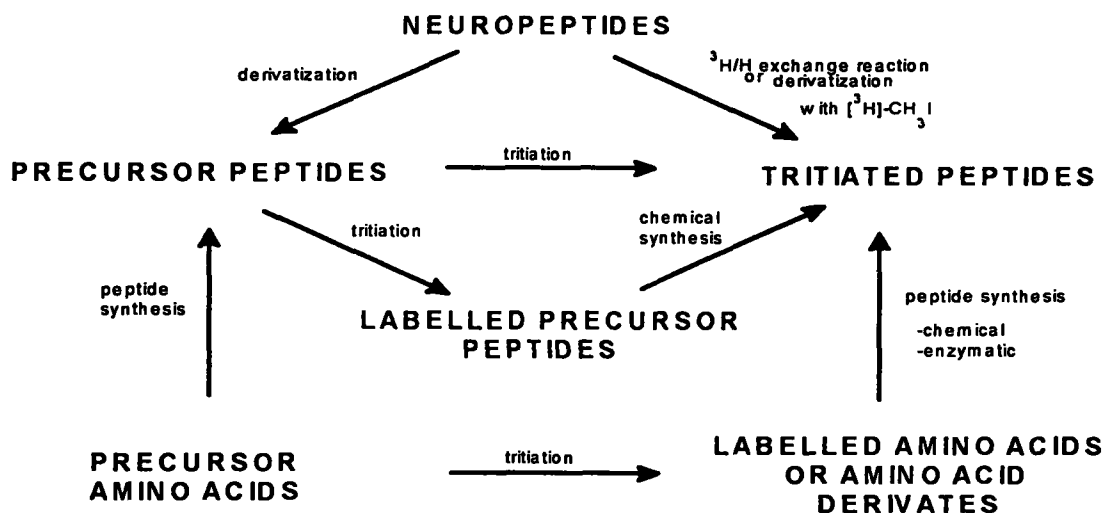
NEUROPEPTIDES

derivatization

$^{3}$H/H exchange reaction or derivatization with [$^{3}$H]-$CH_3$I

PRECURSOR PEPTIDES

tritiation

TRITIATED PEPTIDES

tritiation

chemical synthesis

peptide synthesis

LABELLED PRECURSOR PEPTIDES

peptide synthesis
-chemical
-enzymatic

PRECURSOR AMINO ACIDS

tritiation

LABELLED AMINO ACIDS OR AMINO ACID DERIVATES